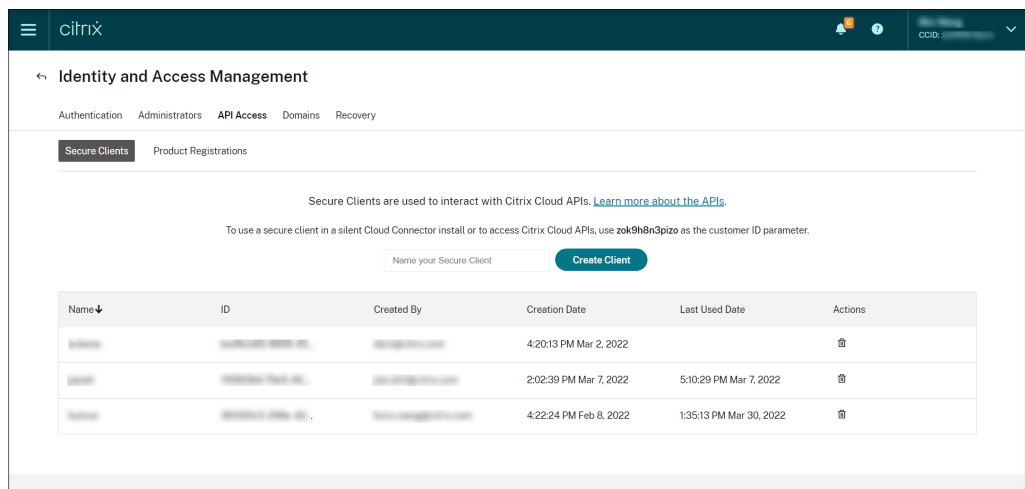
citrix

CCID: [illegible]

Identity and Access Management

Authentication Administrators API Access Domains Recovery

Secure Clients Product Registrations

Secure Clients are used to interact with Citrix Cloud APIs. Learn more about the APIs.

To use a secure client in a silent Cloud Connector install or to access Citrix Cloud APIs, use zok9h8n3pizo as the customer ID parameter.

Name your Secure Client Create Client

| Name | ID | Created By | Creation Date | Last Used Date | Actions |
|---|---|---|---|---|---|
| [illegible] | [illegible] | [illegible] | 4:20:13 PM Mar 2, 2022 | | |
| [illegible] | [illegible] | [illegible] | 2:02:39 PM Mar 7, 2022 | 5:10:29 PM Mar 7, 2022 | |
| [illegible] | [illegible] | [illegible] | 4:22:24 PM Feb 8, 2022 | 1:35:13 PM Mar 30, 2022 | |